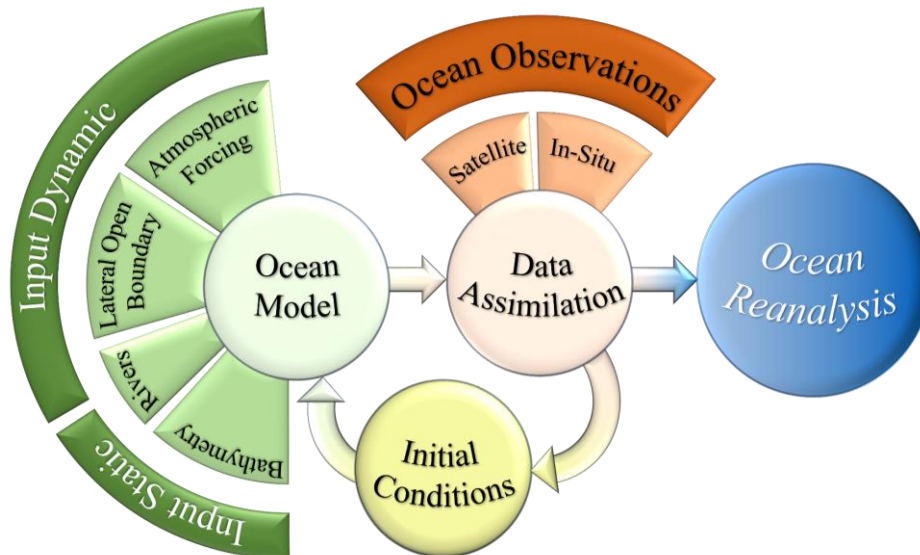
Input Dynamic

Atmospheric Forcing

Lateral Open Boundary

Rivers

Bathymetry

Input Static

Ocean Model

Ocean Observations

Satellite

In-Situ

Data Assimilation

Ocean Reanalysis

Initial Conditions